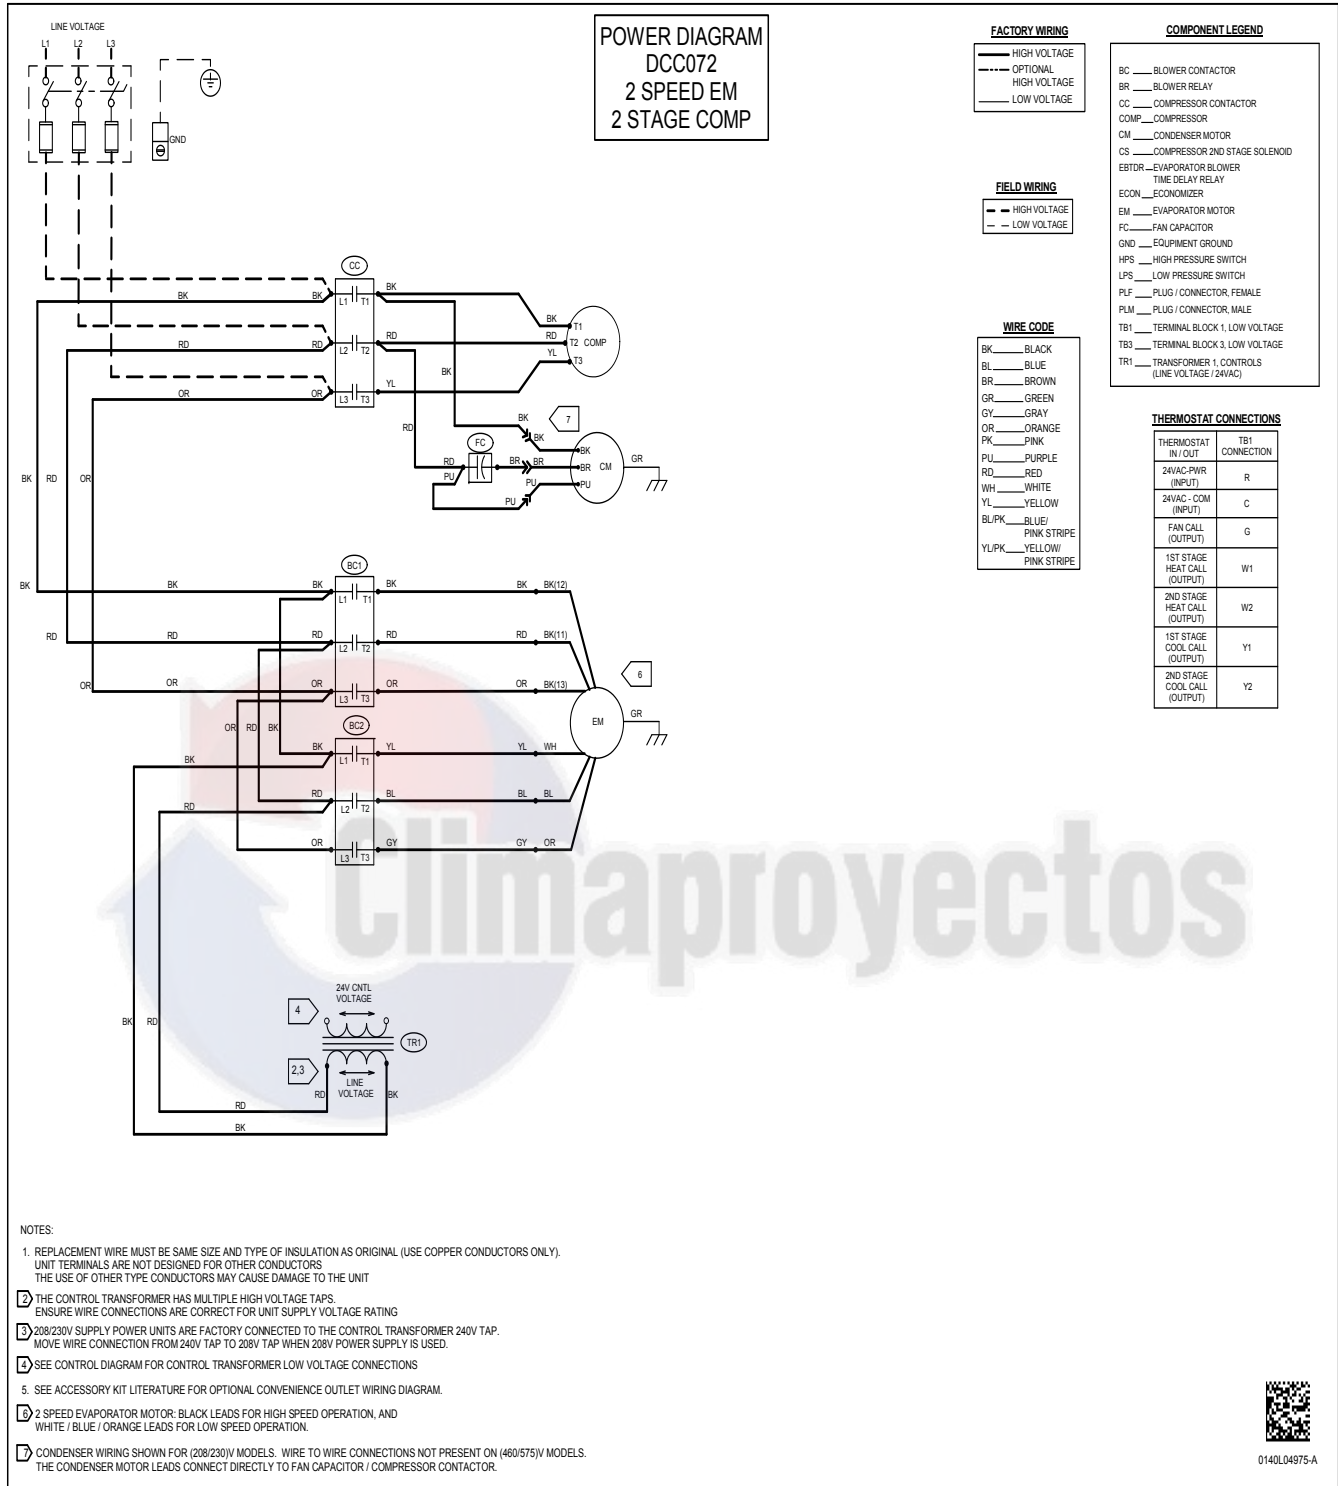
LINE VOLTAGE

L1 L2 L3

GND

POWER DIAGRAM
DCC072
2 SPEED EM
2 STAGE COMP

FACTORY WIRING
HIGH VOLTAGE
OPTIONAL HIGH VOLTAGE
LOW VOLTAGE

FIELD WIRING
HIGH VOLTAGE
LOW VOLTAGE

COMPONENT LEGEND
BC BLOWER CONTACTOR
BR BLOWER RELAY
CC COMPRESSOR CONTACTOR
COMP COMPRESSOR
CM CONDENSER MOTOR
CS COMPRESSOR 2ND STAGE SOLENOID
EBTDR EVAPORATOR BLOWER TIME DELAY RELAY
ECON ECONOMIZER
EM EVAPORATOR MOTOR
FC FAN CAPACITOR
GND EQUIPMENT GROUND
HPS HIGH PRESSURE SWITCH
LPS LOW PRESSURE SWITCH
PLF PLUG / CONNECTOR, FEMALE
PLM PLUG / CONNECTOR, MALE
TB1 TERMINAL BLOCK 1, LOW VOLTAGE
TB3 TERMINAL BLOCK 3, LOW VOLTAGE
TR1 TRANSFORMER 1, CONTROLS (LINE VOLTAGE / 24VAC)

WIRE CODE
BK BLACK
BL BLUE
BR BROWN
GR GREEN
GY GRAY
OR ORANGE
PK PINK
PU PURPLE
RD RED
WH WHITE
YL YELLOW
BL/PK BLUE/ PINK STRIPE
YL/PK YELLOW/ PINK STRIPE

THERMOSTAT CONNECTIONS
| THERMOSTAT IN / OUT | TB1 CONNECTION |
|---|---|
| 24VAC-PWR (INPUT) | R |
| 24VAC - COM (INPUT) | C |
| FAN CALL (OUTPUT) | G |
| 1ST STAGE HEAT CALL (OUTPUT) | W1 |
| 2ND STAGE HEAT CALL (OUTPUT) | W2 |
| 1ST STAGE COOL CALL (OUTPUT) | Y1 |
| 2ND STAGE COOL CALL (OUTPUT) | Y2 |

CC
L1 T1 L2 T2 L3 T3
BK BK BK RD RD RD OR OR YL BK RD
T1 T2 T3 COMP
BK RD YL
7
BK BK
FC
RD BR BR PU PU PU
BK BR PU CM GR
BK RD OR

BC1
BK BK BK BK BK(12)
RD RD RD RD BK(11)
OR OR OR OR BK(13)
6
EM GR
OR RD BK
BC2
BK BK YL YL WH
RD RD BL BL BL
OR GY GY OR
L1 T1 L2 T2 L3 T3

24V CNTL VOLTAGE
4
TR1
2,3
LINE VOLTAGE
BK RD RD BK
RD
BK

Climaproyectos

NOTES:
1. REPLACEMENT WIRE MUST BE SAME SIZE AND TYPE OF INSULATION AS ORIGINAL (USE COPPER CONDUCTORS ONLY). UNIT TERMINALS ARE NOT DESIGNED FOR OTHER CONDUCTORS THE USE OF OTHER TYPE CONDUCTORS MAY CAUSE DAMAGE TO THE UNIT
2 THE CONTROL TRANSFORMER HAS MULTIPLE HIGH VOLTAGE TAPS. ENSURE WIRE CONNECTIONS ARE CORRECT FOR UNIT SUPPLY VOLTAGE RATING
3 208/230V SUPPLY POWER UNITS ARE FACTORY CONNECTED TO THE CONTROL TRANSFORMER 240V TAP. MOVE WIRE CONNECTION FROM 240V TAP TO 208V TAP WHEN 208V POWER SUPPLY IS USED.
4 SEE CONTROL DIAGRAM FOR CONTROL TRANSFORMER LOW VOLTAGE CONNECTIONS
5. SEE ACCESSORY KIT LITERATURE FOR OPTIONAL CONVENIENCE OUTLET WIRING DIAGRAM.
6 2 SPEED EVAPORATOR MOTOR: BLACK LEADS FOR HIGH SPEED OPERATION, AND WHITE / BLUE / ORANGE LEADS FOR LOW SPEED OPERATION.
7 CONDENSER WIRING SHOWN FOR (208/230)V MODELS. WIRE TO WIRE CONNECTIONS NOT PRESENT ON (460/575)V MODELS. THE CONDENSER MOTOR LEADS CONNECT DIRECTLY TO FAN CAPACITOR / COMPRESSOR CONTACTOR.

0140L04975-A